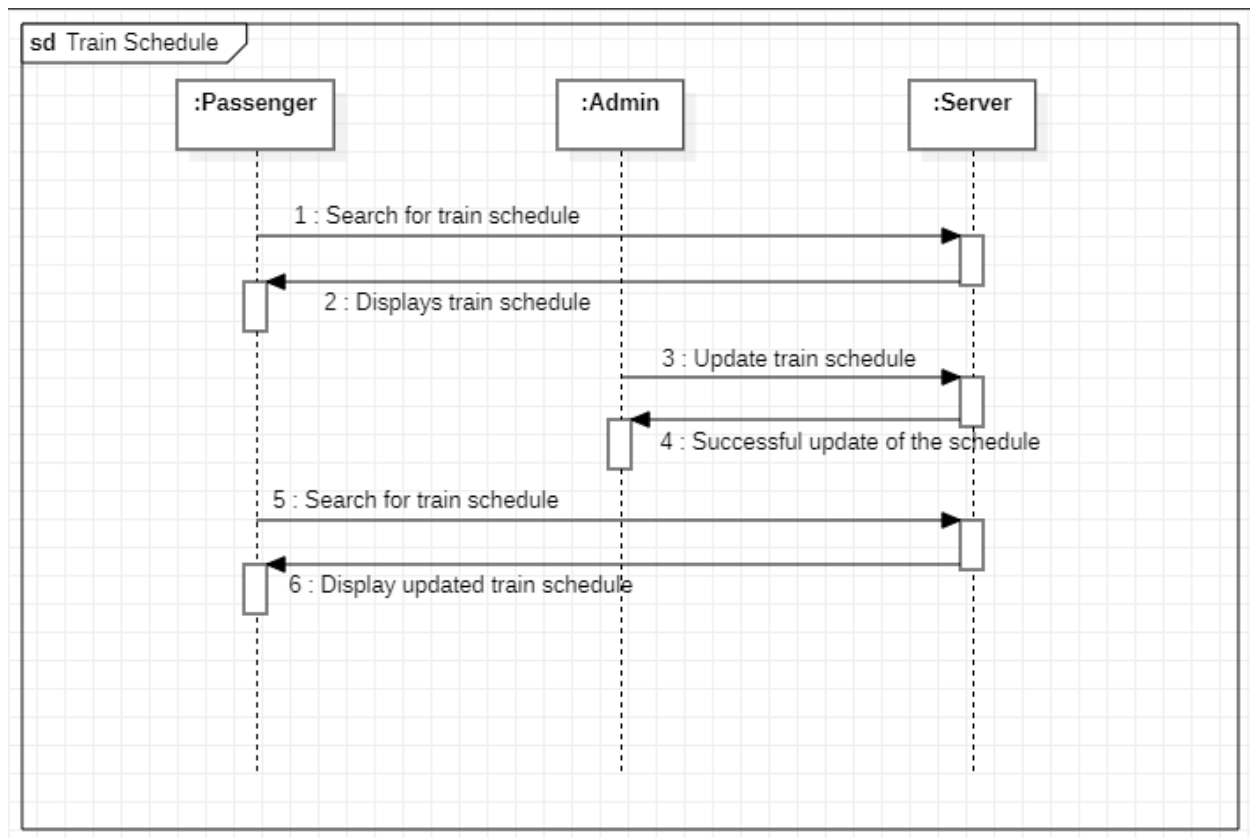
sd Train Schedule

:Passenger

:Admin

:Server

1 : Search for train schedule

2 : Displays train schedule

3 : Update train schedule

4 : Successful update of the schedule

5 : Search for train schedule

6 : Display updated train schedule